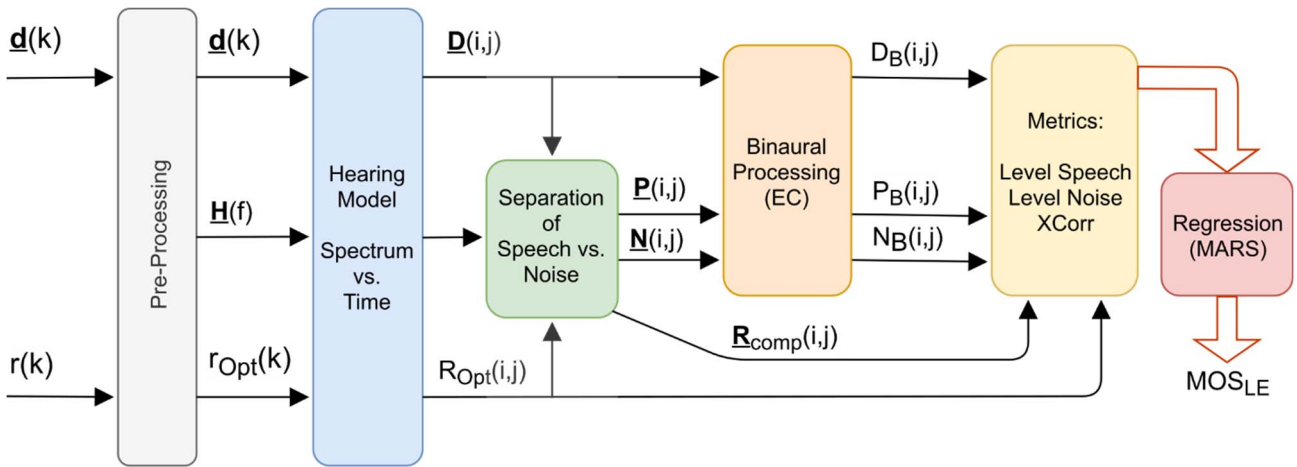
$\underline{\mathbf{d}}$(k)

Pre-Processing

$\underline{\mathbf{d}}$(k)

$\underline{\mathbf{H}}$(f)

r(k)

$r_{Opt}$(k)

Hearing Model

Spectrum vs. Time

$\underline{\mathbf{D}}$(i,j)

$R_{Opt}$(i,j)

Separation of Speech vs. Noise

$\underline{\mathbf{P}}$(i,j)

$\underline{\mathbf{N}}$(i,j)

$\underline{\mathbf{R}}_{comp}$(i,j)

Binaural Processing (EC)

$D_B$(i,j)

$P_B$(i,j)

$N_B$(i,j)

Metrics:

Level Speech
Level Noise
XCorr

Regression (MARS)

$MOS_{LE}$